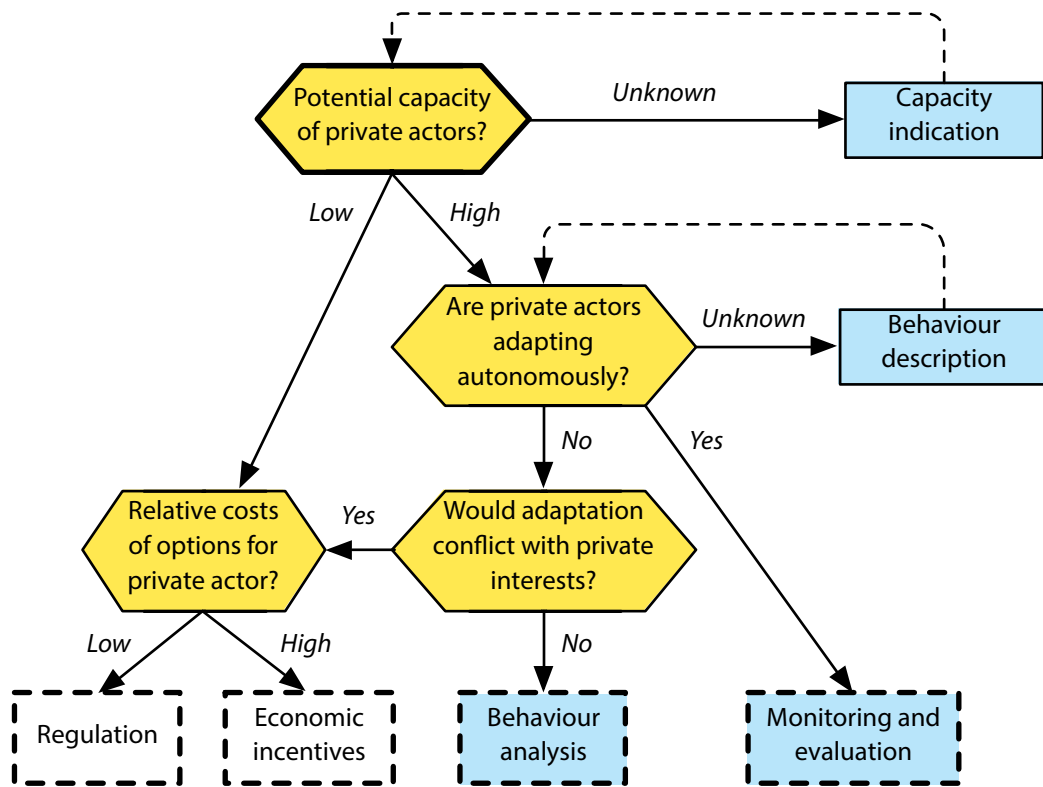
Potential capacity of private actors?

Unknown

Capacity indication

Low

High

Are private actors adapting autonomously?

Unknown

Behaviour description

No

Yes

Relative costs of options for private actor?

Yes

Would adaptation conflict with private interests?

Low

High

No

Regulation

Economic incentives

Behaviour analysis

Monitoring and evaluation